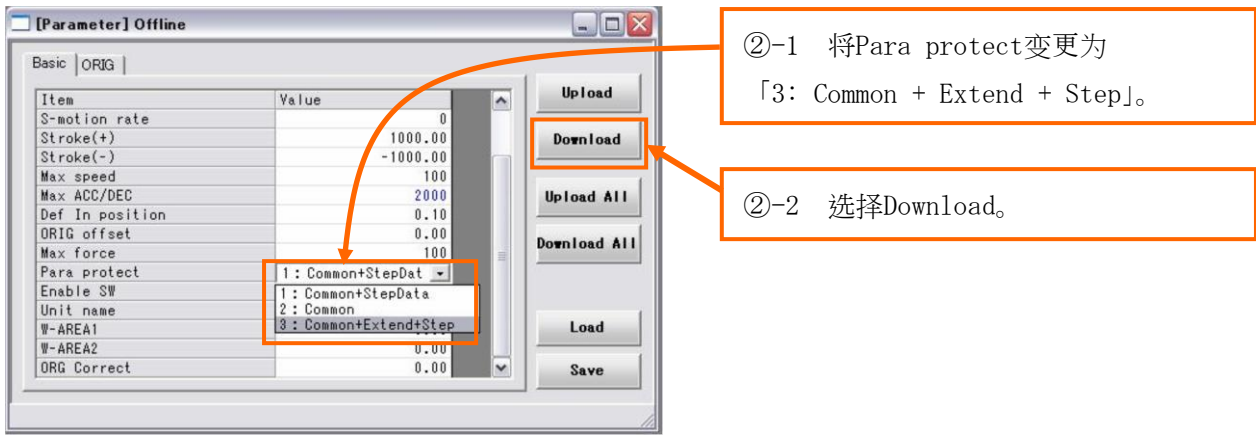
[Parameter] Offline

Basic | ORIG

| Item | Value |
|---|---|
| S-motion rate | 0 |
| Stroke(+) | 1000.00 |
| Stroke(-) | -1000.00 |
| Max speed | 100 |
| Max ACC/DEC | 2000 |
| Def In position | 0.10 |
| ORIG offset | 0.00 |
| Max force | 100 |
| Para protect | 1：Common+StepDat |
| Enable SW | |
| Unit name | |
| W-AREA1 | |
| W-AREA2 | 0.00 |
| ORG Correct | 0.00 |

1：Common+StepData
2：Common
3：Common+Extend+Step

Upload
Download
Upload All
Download All
Load
Save

②-1 将Para protect变更为「3: Common + Extend + Step」。

②-2 选择Download。